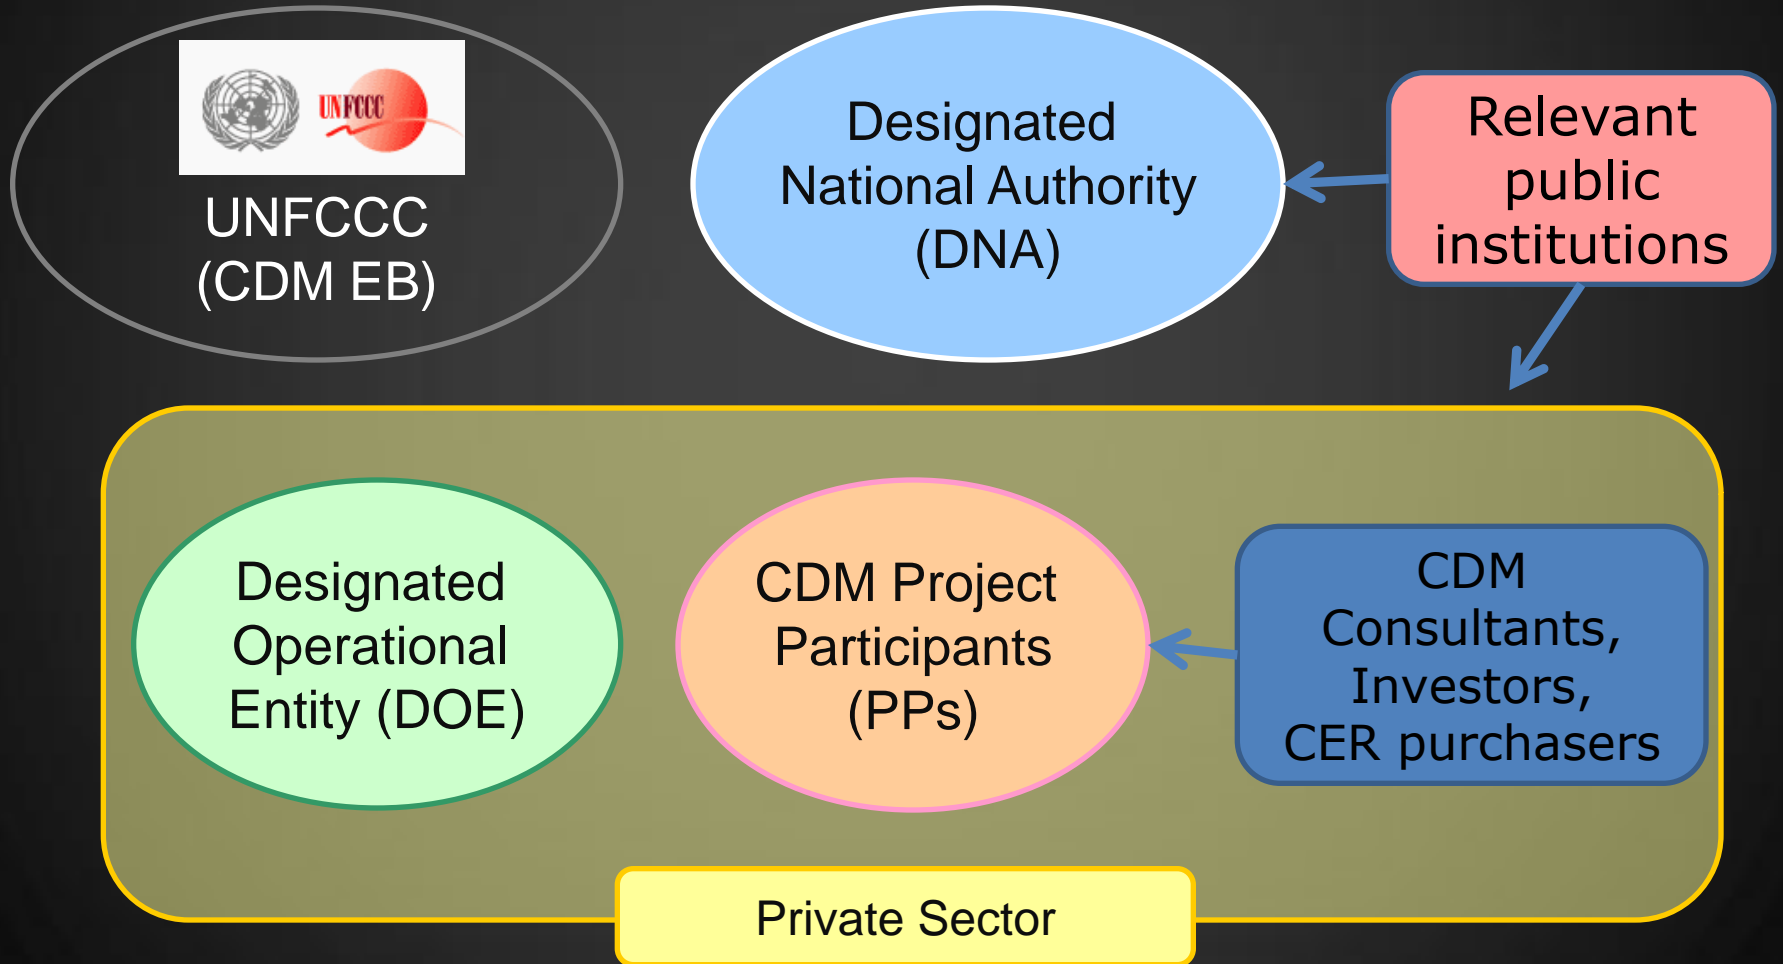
UNFCCC

UNFCCC
(CDM EB)

Designated National Authority (DNA)

Relevant public institutions

Designated Operational Entity (DOE)

CDM Project Participants (PPs)

CDM Consultants, Investors, CER purchasers

Private Sector